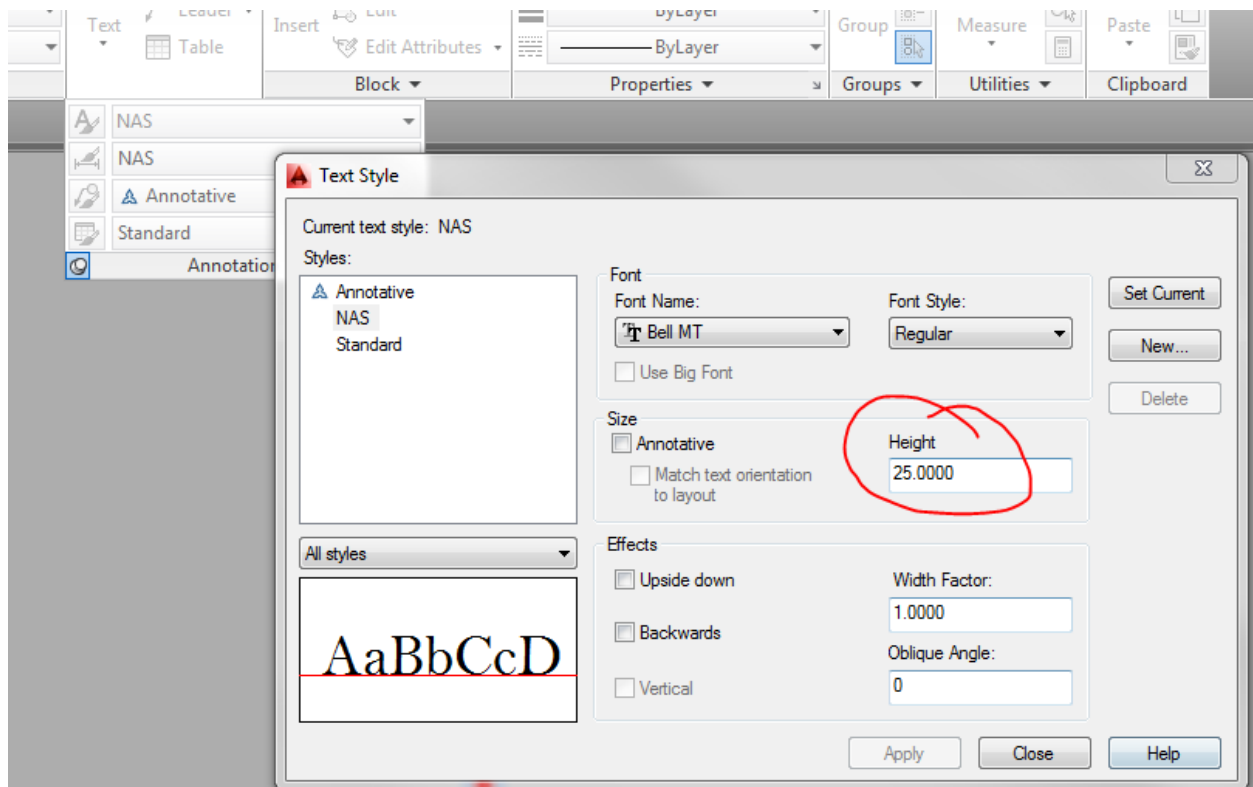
Text
Leader
Table
Insert
Edit
Edit Attributes
Block
ByLayer
ByLayer
Properties
Group
Groups
Measure
Utilities
Paste
Clipboard

NAS
NAS
Annotative
Standard
Annotation

Text Style

Current text style: NAS
Styles:
Annotative
NAS
Standard

All styles

AaBbCcD

Font
Font Name:
Bell MT
Font Style:
Regular
Use Big Font

Size
Annotative
Match text orientation to layout
Height
25.0000

Effects
Upside down
Backwards
Vertical
Width Factor:
1.0000
Oblique Angle:
0

Set Current
New...
Delete

Apply
Close
Help